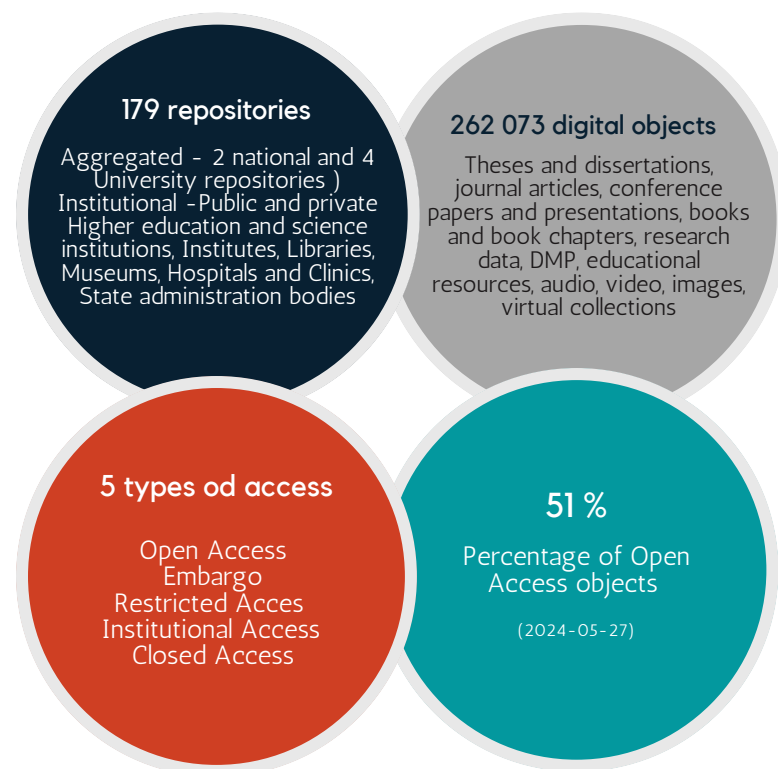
179 repositories

Aggregated - 2 national and 4 University repositories )
Institutional -Public and private Higher education and science institutions, Institutes, Libraries, Museums, Hospitals and Clinics, State administration bodies

262 073 digital objects

Theses and dissertations, journal articles, conference papers and presentations, books and book chapters, research data, DMP, educational resources, audio, video, images, virtual collections

5 types od access

Open Access
Embargo
Restricted Acces
Institutional Access
Closed Access

51 %

Percentage of Open Access objects

(2024-05-27)